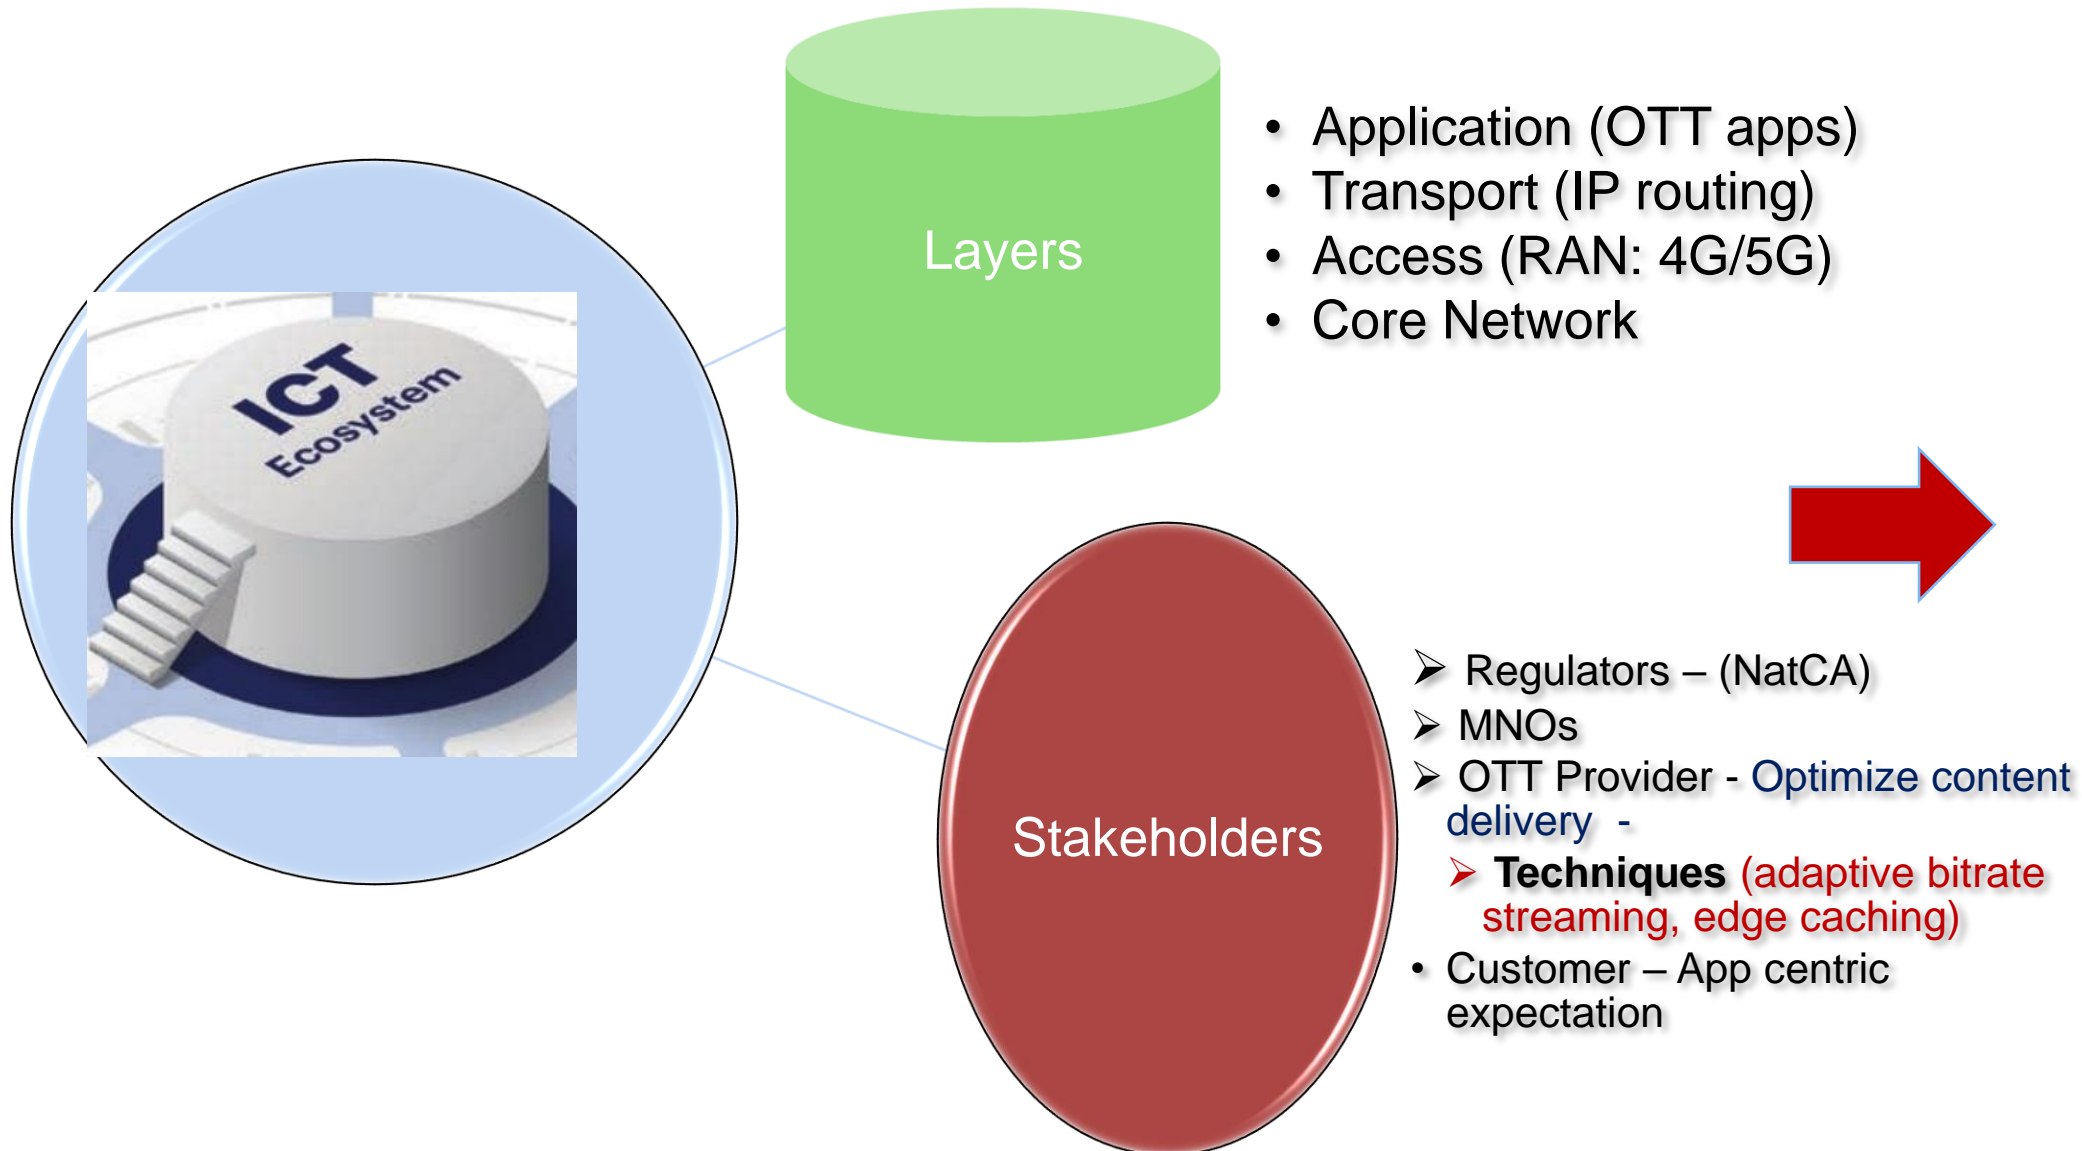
ICT Ecosystem

Layers

• Application (OTT apps)
• Transport (IP routing)
• Access (RAN: 4G/5G)
• Core Network

Stakeholders

➢ Regulators – (NatCA)
➢ MNOs
➢ OTT Provider - Optimize content delivery -
➢ Techniques (adaptive bitrate streaming, edge caching)
• Customer – App centric expectation